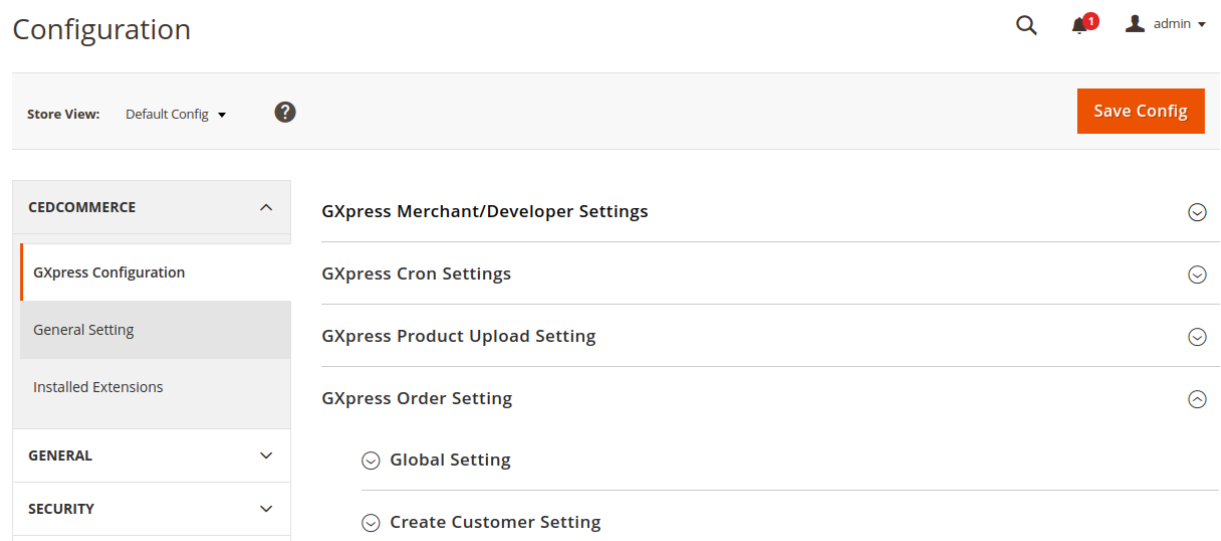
Configuration

1

admin

Store View: Default Config

?

Save Config

CEDCOMMERCE

GXpress Configuration

General Setting

Installed Extensions

GENERAL

SECURITY

GXpress Merchant/Developer Settings

GXpress Cron Settings

GXpress Product Upload Setting

GXpress Order Setting

Global Setting

Create Customer Setting